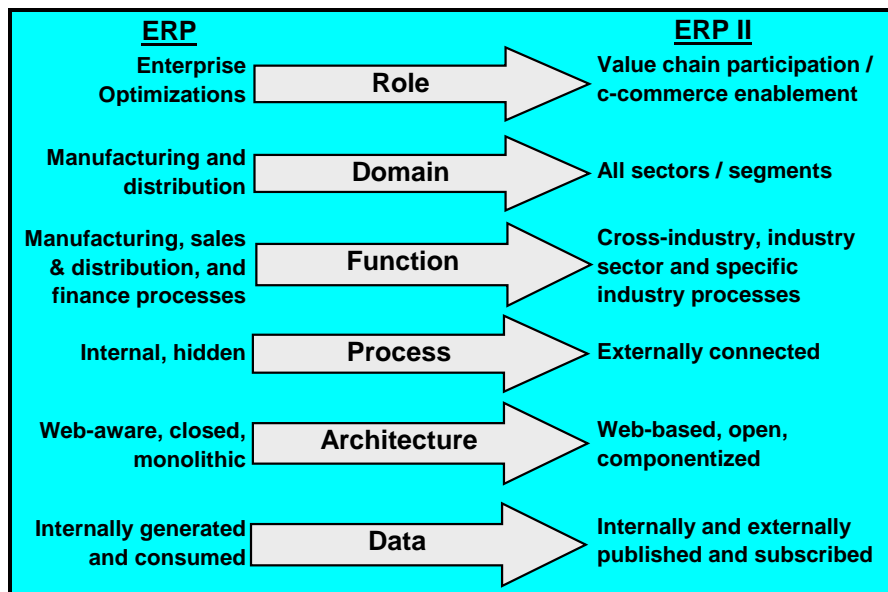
ERP

ERP II

Enterprise Optimizations

Role

Value chain participation / c-commerce enablement

Manufacturing and distribution

Domain

All sectors / segments

Manufacturing, sales & distribution, and finance processes

Function

Cross-industry, industry sector and specific industry processes

Internal, hidden

Process

Externally connected

Web-aware, closed, monolithic

Architecture

Web-based, open, componentized

Internally generated and consumed

Data

Internally and externally published and subscribed